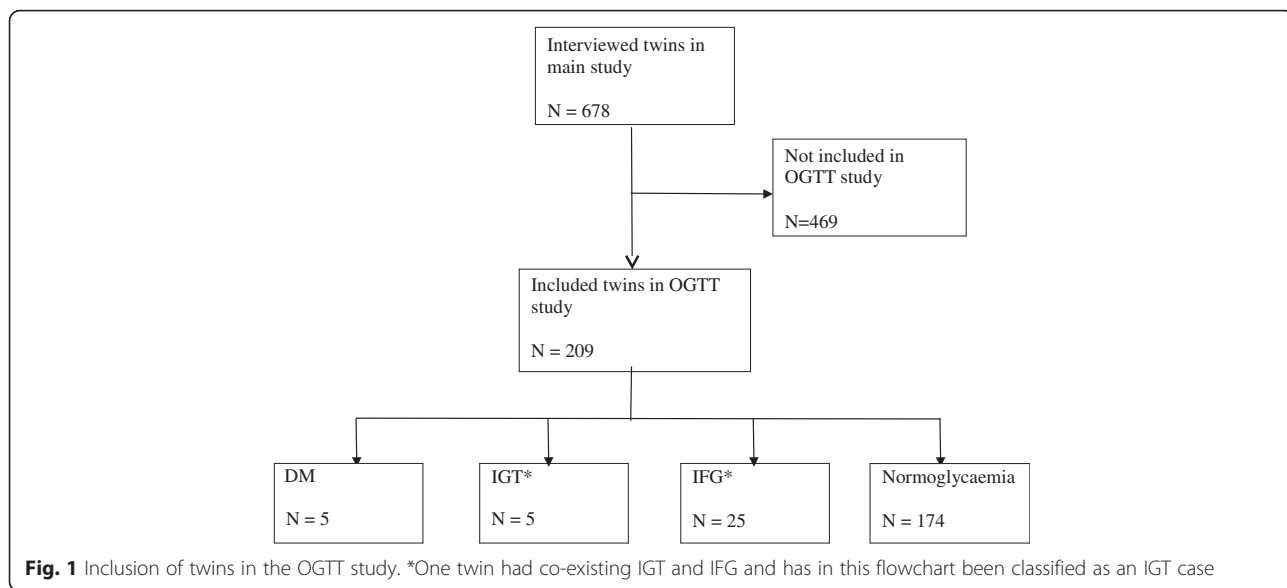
Interviewed twins in main study

N = 678

Not included in OGTT study

N=469

Included twins in OGTT study

N = 209

DM

N = 5

IGT*

N = 5

IFG*

N = 25

Normoglycaemia

N = 174

**Fig. 1** Inclusion of twins in the OGTT study. *One twin had co-existing IGT and IFG and has in this flowchart been classified as an IGT case